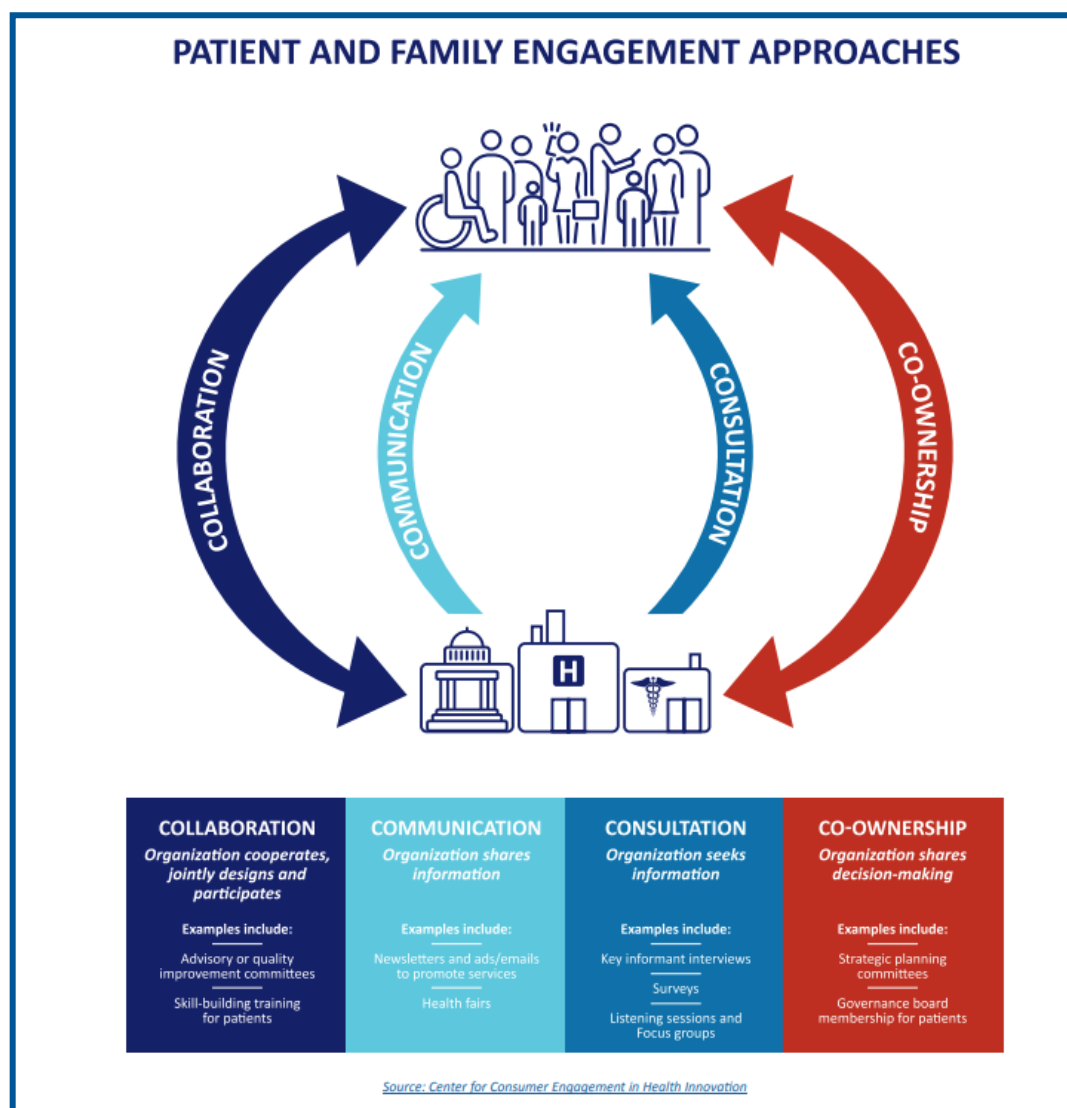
PATIENT AND FAMILY ENGAGEMENT APPROACHES

COLLABORATION

COMMUNICATION

CONSULTATION

CO-OWNERSHIP

H

| COLLABORATION | COMMUNICATION | CONSULTATION | CO-OWNERSHIP |
|---|---|---|---|
| *Organization cooperates, jointly designs and participates* | *Organization shares information* | *Organization seeks information* | *Organization shares decision-making* |
| Examples include: | Examples include: | Examples include: | Examples include: |
| Advisory or quality improvement committees | Newsletters and ads/emails to promote services | Key informant interviews | Strategic planning committees |
| Skill-building training for patients | Health fairs | Surveys | Governance board membership for patients |
| | | Listening sessions and Focus groups | |

Source: Center for Consumer Engagement in Health Innovation